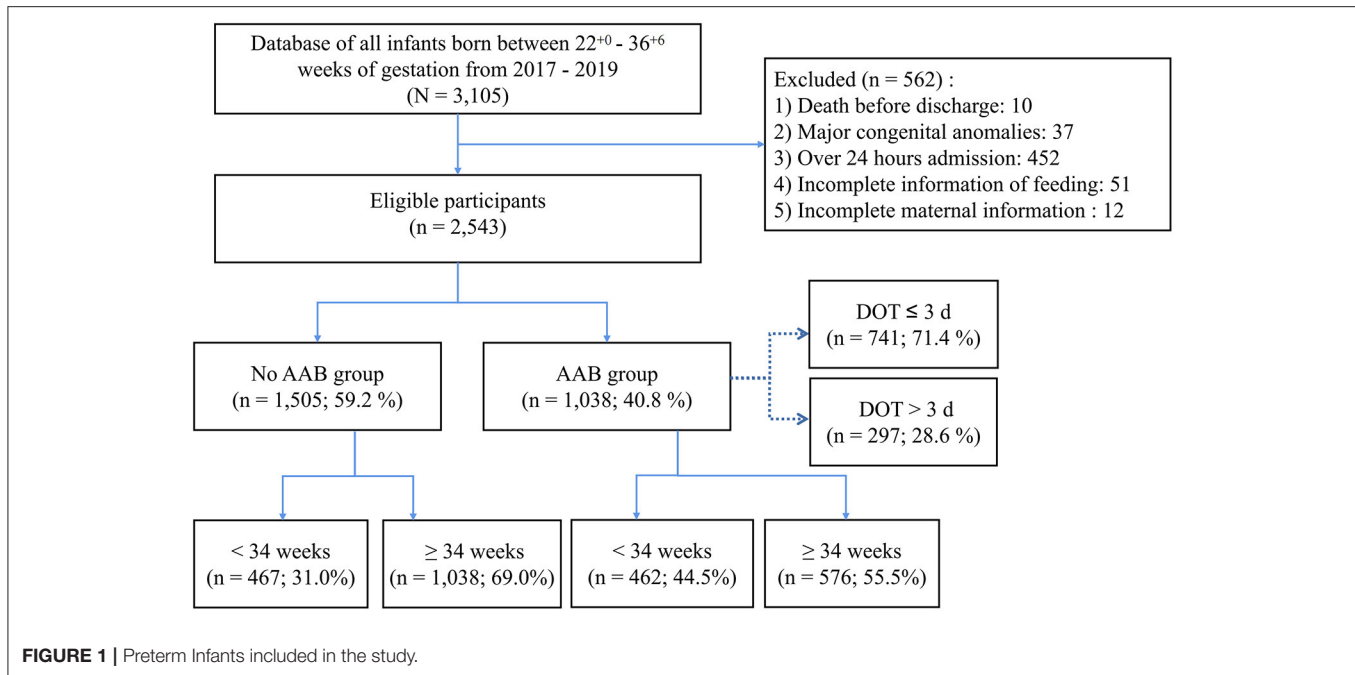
Database of all infants born between $22^{+0}$ - $36^{+6}$ weeks of gestation from 2017 - 2019 (N = 3,105)

Excluded (n = 562) :
1) Death before discharge: 10
2) Major congenital anomalies: 37
3) Over 24 hours admission: 452
4) Incomplete information of feeding: 51
5) Incomplete maternal information : 12

Eligible participants (n = 2,543)

DOT ≤ 3 d (n = 741; 71.4 %)

No AAB group (n = 1,505; 59.2 %)

AAB group (n = 1,038; 40.8 %)

DOT > 3 d (n = 297; 28.6 %)

< 34 weeks (n = 467; 31.0%)

≥ 34 weeks (n = 1,038; 69.0%)

< 34 weeks (n = 462; 44.5%)

≥ 34 weeks (n = 576; 55.5%)

FIGURE 1 | Preterm Infants included in the study.